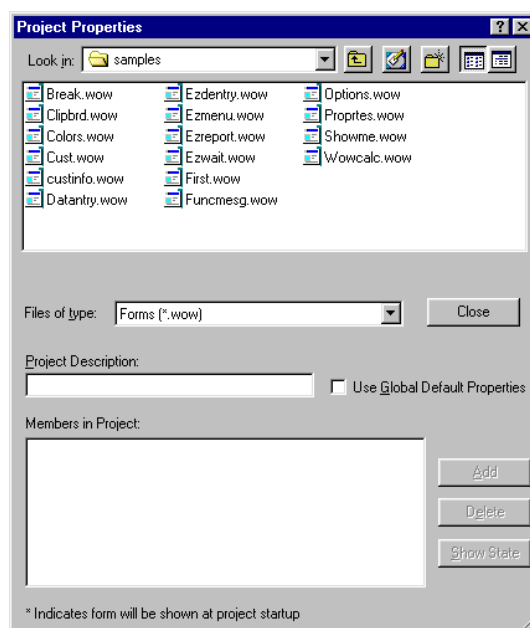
Project Properties

? X

Look in: samples

Break.wow
Clipbrd.wow
Colors.wow
Cust.wow
custinfo.wow
Datantry.wow
Ezdentry.wow
Ezmenu.wow
Ezreport.wow
Ezwait.wow
First.wow
Funcmesg.wow
Options.wow
Proprtes.wow
Showme.wow
Wowcalc.wow

Files of type: Forms (*.wow)

Close

Project Description:

Use Global Default Properties

Members in Project:

Add

Delete

Show State

* Indicates form will be shown at project startup